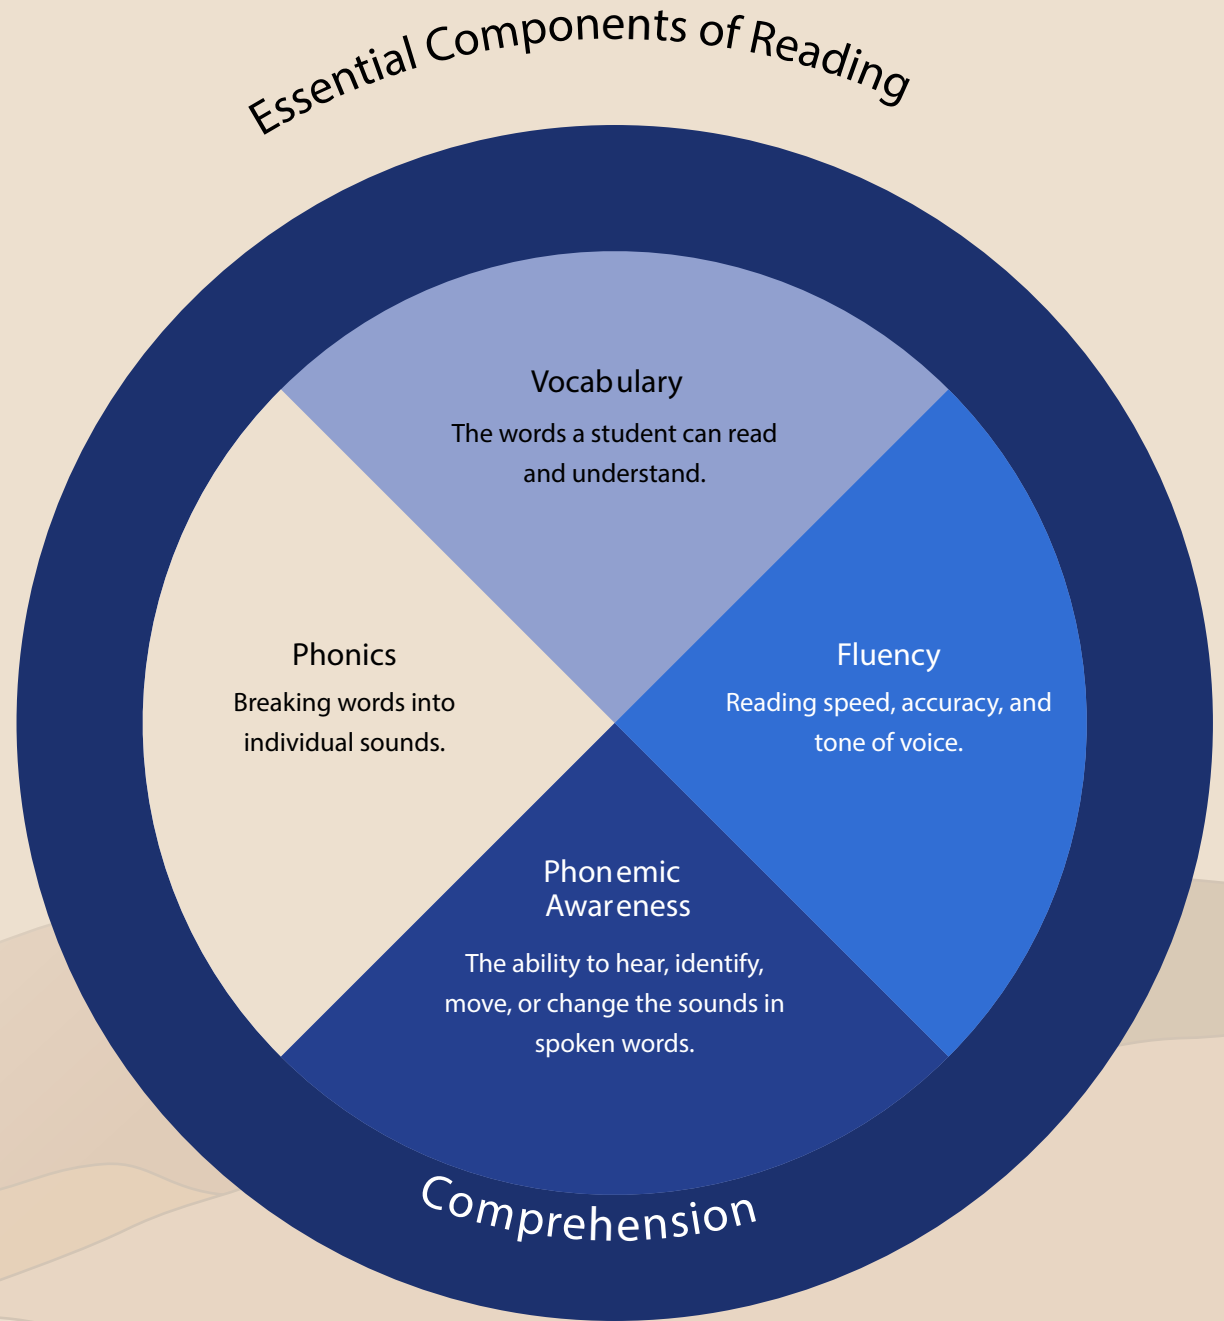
Essential Components of Reading

Vocabulary

The words a student can read and understand.

Phonics

Breaking words into individual sounds.

Fluency

Reading speed, accuracy, and tone of voice.

Phonemic Awareness

The ability to hear, identify, move, or change the sounds in spoken words.

Comprehension